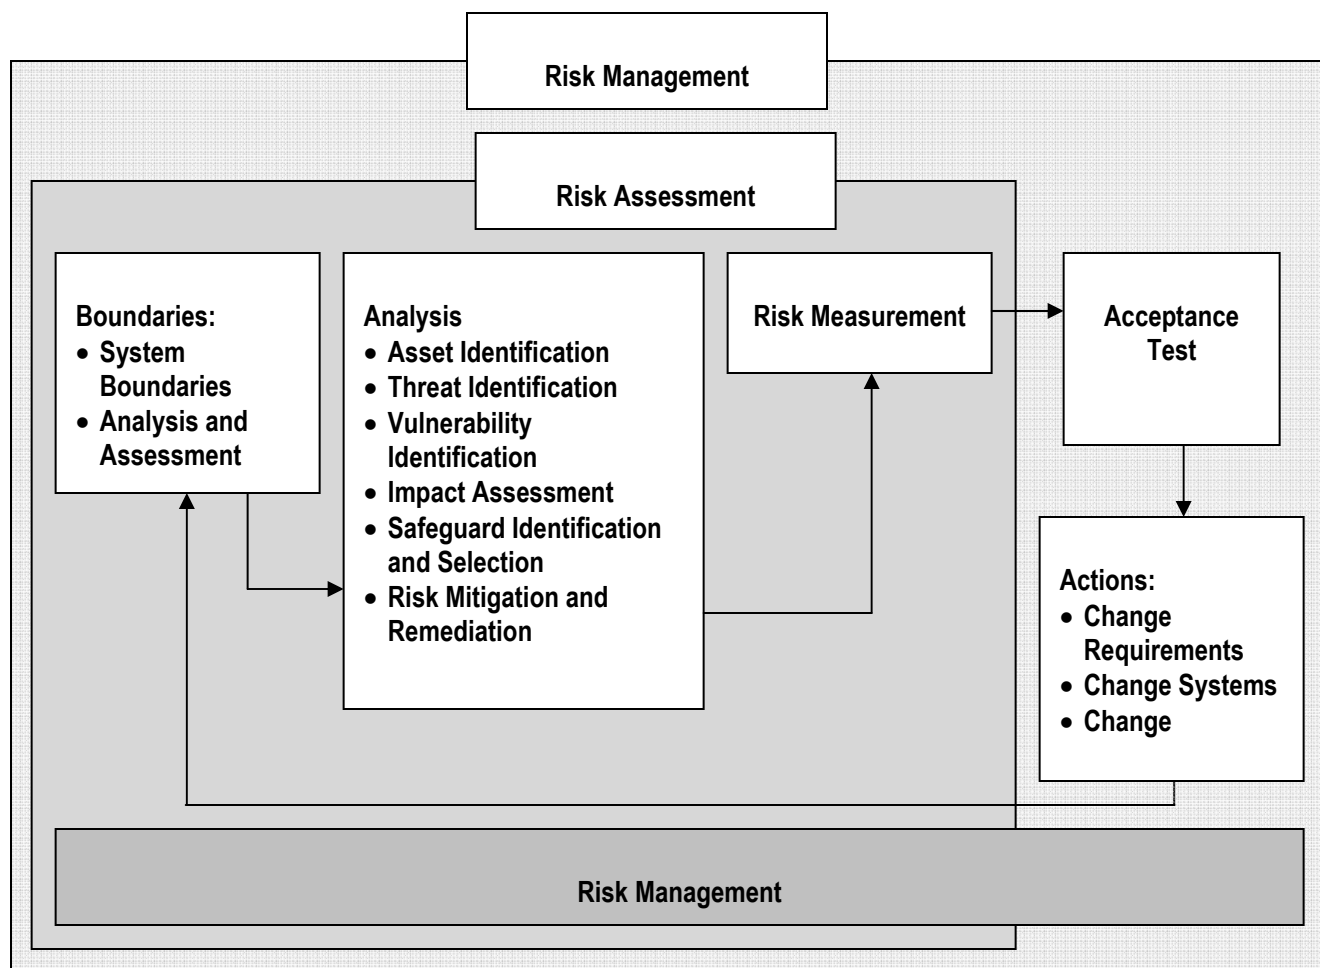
Risk Management

Risk Assessment

Boundaries:
- System Boundaries
- Analysis and Assessment

Analysis
- Asset Identification
- Threat Identification
- Vulnerability Identification
- Impact Assessment
- Safeguard Identification and Selection
- Risk Mitigation and Remediation

Risk Measurement

Acceptance Test

Actions:
- Change Requirements
- Change Systems
- Change

Risk Management